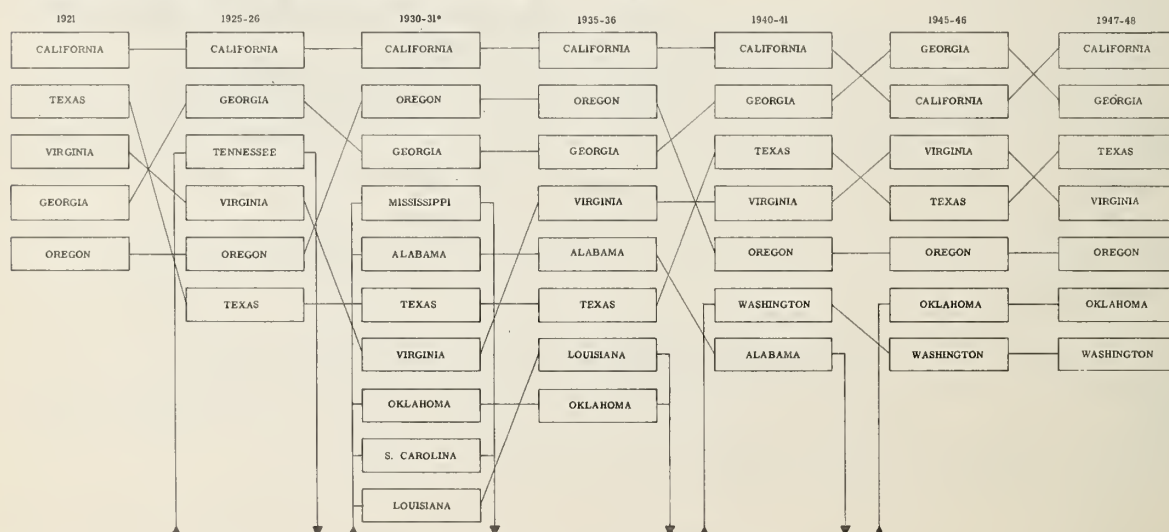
1921

CALIFORNIA

TEXAS

VIRGINIA

GEORGIA

OREGON

1925-26

CALIFORNIA

GEORGIA

TENNESSEE

VIRGINIA

OREGON

TEXAS

1930-31*

CALIFORNIA

OREGON

GEORGIA

MISSISSIPPI

ALABAMA

TEXAS

VIRGINIA

OKLAHOMA

S. CAROLINA

LOUISIANA

1935-36

CALIFORNIA

OREGON

GEORGIA

VIRGINIA

ALABAMA

TEXAS

LOUISIANA

OKLAHOMA

1940-41

CALIFORNIA

GEORGIA

TEXAS

VIRGINIA

OREGON

WASHINGTON

ALABAMA

1945-46

GEORGIA

CALIFORNIA

VIRGINIA

TEXAS

OREGON

OKLAHOMA

WASHINGTON

1947-48

CALIFORNIA

GEORGIA

TEXAS

VIRGINIA

OREGON

OKLAHOMA

WASHINGTON